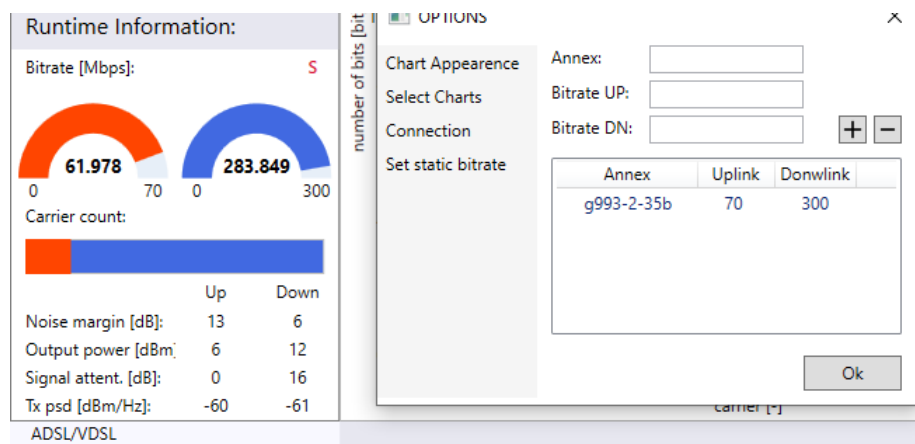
Runtime Information:

Bitrate [Mbps]: S

61.978
0 70

283.849
0 300

Carrier count:

| | Up | Down |
|---|---|---|
| Noise margin [dB]: | 13 | 6 |
| Output power [dBm | 6 | 12 |
| Signal attent. [dB]: | 0 | 16 |
| Tx psd [dBm/Hz]: | -60 | -61 |

ADSL/VDSL

number of bits [bit

OPTIONS

Chart Appearence
Select Charts
Connection
Set static bitrate

Annex:
Bitrate UP:
Bitrate DN:

+ −

| Annex | Uplink | Donwlink |
|---|---|---|
| g993-2-35b | 70 | 300 |

Ok

carrier [-]